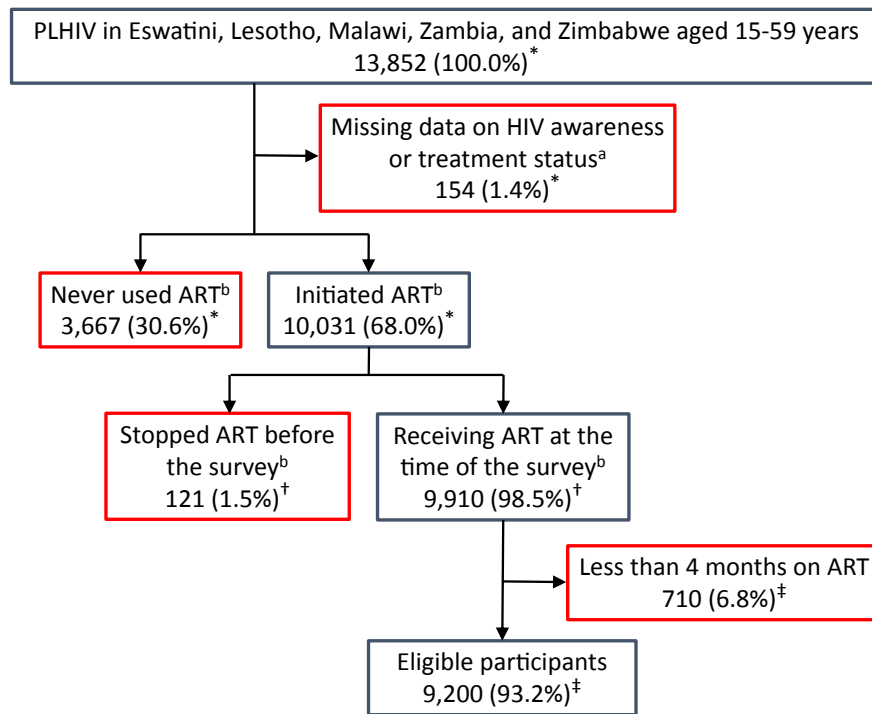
PLHIV in Eswatini, Lesotho, Malawi, Zambia, and Zimbabwe aged 15-59 years
13,852 (100.0%)$^{*}$

Missing data on HIV awareness or treatment status$^{a}$
154 (1.4%)$^{*}$

Never used ART$^{b}$
3,667 (30.6%)$^{*}$

Initiated ART$^{b}$
10,031 (68.0%)$^{*}$

Stopped ART before the survey$^{b}$
121 (1.5%)$^{\dagger}$

Receiving ART at the time of the survey$^{b}$
9,910 (98.5%)$^{\dagger}$

Less than 4 months on ART
710 (6.8%)$^{\ddagger}$

Eligible participants
9,200 (93.2%)$^{\ddagger}$